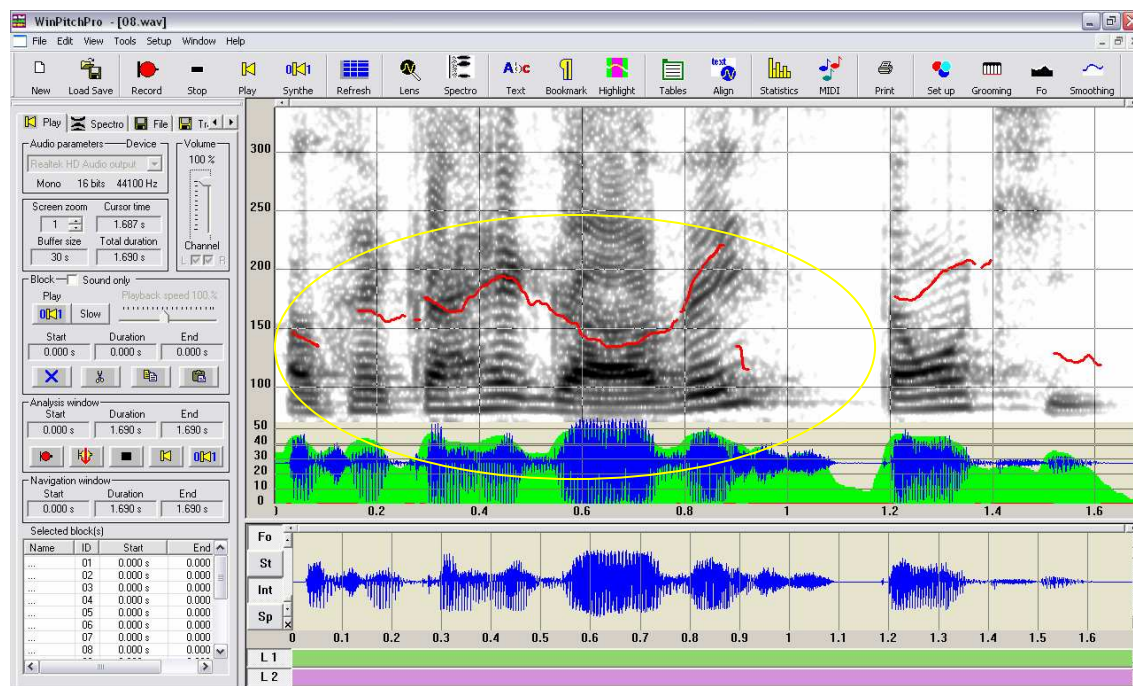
WinPitchPro - [08.wav]

File Edit View Tools Setup Window Help

New Load Save Record Stop Play Synthe Refresh Lens Spectro Text Bookmark Highlight Tables Align Statistics MIDI Print Set up Grooming Fo Smoothing

Play Spectro File Tr

Audio parameters Device Volume
Realtek HD Audio output 100 %
Mono 16 bits 44100 Hz

Screen zoom Cursor time
1 1.687 s
Buffer size Total duration
30 s 1.690 s
Channel
L R

Block Sound only
Play Playback speed 100 %
Slow
Start Duration End
0.000 s 0.000 s 0.000 s

Analysis window
Start Duration End
0.000 s 1.690 s 1.690 s

Navigation window
Start Duration End
0.000 s 1.690 s 1.690 s

Selected block(s)

| Name | ID | Start | End |
|---|---|---|---|
| ... | 01 | 0.000 s | 0.000 s |
| ... | 02 | 0.000 s | 0.000 s |
| ... | 03 | 0.000 s | 0.000 s |
| ... | 04 | 0.000 s | 0.000 s |
| ... | 05 | 0.000 s | 0.000 s |
| ... | 06 | 0.000 s | 0.000 s |
| ... | 07 | 0.000 s | 0.000 s |
| ... | 08 | 0.000 s | 0.000 s |

300
250
200
150
100
50
40
30
20
10
0
0.2 0.4 0.6 0.8 1 1.2 1.4 1.6

Fo
St
Int
Sp

0 0.1 0.2 0.3 0.4 0.5 0.6 0.7 0.8 0.9 1 1.1 1.2 1.3 1.4 1.5 1.6

L 1
L 2